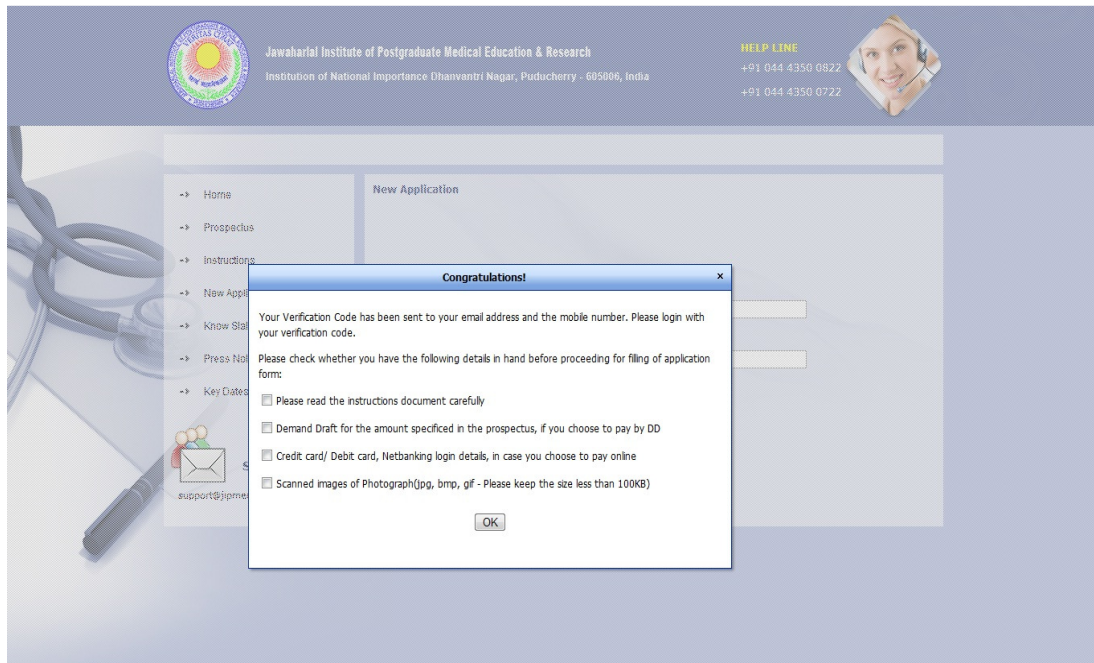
Jawaharlal Institute of Postgraduate Medical Education & Research
Institution of National Importance Dhanvantri Nagar, Puducherry - 605006, India

HELP LINE
+91 044 4350 0822
+91 044 4350 0722

Home
Prospectus
Instructions
New Appl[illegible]
Know Sta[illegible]
Press No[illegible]
Key Dates

S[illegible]
support@jipme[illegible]

New Application

Congratulations!
×

Your Verification Code has been sent to your email address and the mobile number. Please login with your verification code.

Please check whether you have the following details in hand before proceeding for filling of application form:

Please read the instructions document carefully

Demand Draft for the amount specificed in the prospectus, if you choose to pay by DD

Credit card/ Debit card, Netbanking login details, in case you choose to pay online

Scanned images of Photograph(jpg, bmp, gif - Please keep the size less than 100KB)

OK